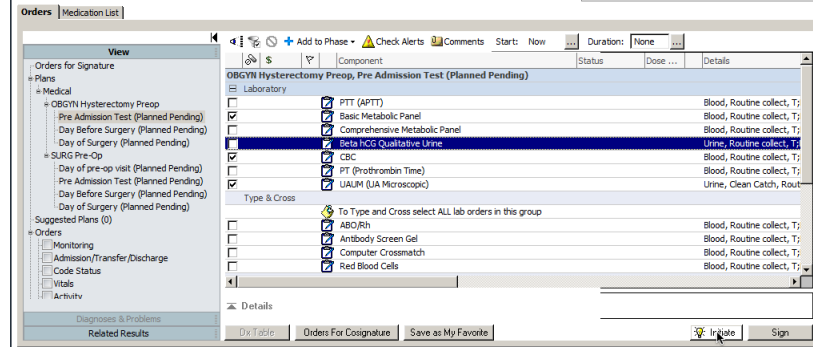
Orders | Medication List

View

Orders for Signature
Plans
Medical
OBGYN Hysterectomy Preop
Pre Admission Test (Planned Pending)
Day Before Surgery (Planned Pending)
Day of Surgery (Planned Pending)
SURG Pre-Op
Day of pre-op visit (Planned Pending)
Pre Admission Test (Planned Pending)
Day Before Surgery (Planned Pending)
Day of Surgery (Planned Pending)
Suggested Plans (0)
Orders
Monitoring
Admission/Transfer/Discharge
Code Status
Vitals
Activity

Diagnoses & Problems
Related Results

Add to Phase ▾ | Check Alerts | Comments | Start: Now | Duration: None

| | | | Component | Status | Dose ... | Details |
|---|---|---|---|---|---|---|
| OBGYN Hysterectomy Preop, Pre Admission Test (Planned Pending) | | | | | | |
| Laboratory | | | | | | |
| ☐ | | | PTT (APTT) | | | Blood, Routine collect, T; |
| ☑ | | | Basic Metabolic Panel | | | Blood, Routine collect, T; |
| ☐ | | | Comprehensive Metabolic Panel | | | Blood, Routine collect, T; |
| ☐ | | | Beta hCG Qualitative Urine | | | Urine, Routine collect, T; |
| ☑ | | | CBC | | | Blood, Routine collect, T; |
| ☐ | | | PT (Prothrombin Time) | | | Blood, Routine collect, T; |
| ☑ | | | UAUM (UA Microscopic) | | | Urine, Clean Catch, Rout |
| Type & Cross | | | | | | |
| | | | To Type and Cross select ALL lab orders in this group | | | |
| ☐ | | | ABO/Rh | | | Blood, Routine collect, T; |
| ☐ | | | Antibody Screen Gel | | | Blood, Routine collect, T; |
| ☐ | | | Computer Crossmatch | | | Blood, Routine collect, T; |
| ☐ | | | Red Blood Cells | | | Blood, Routine collect, T; |

Details

Dx Table | Orders For Cosignature | Save as My Favorite | Initiate | Sign